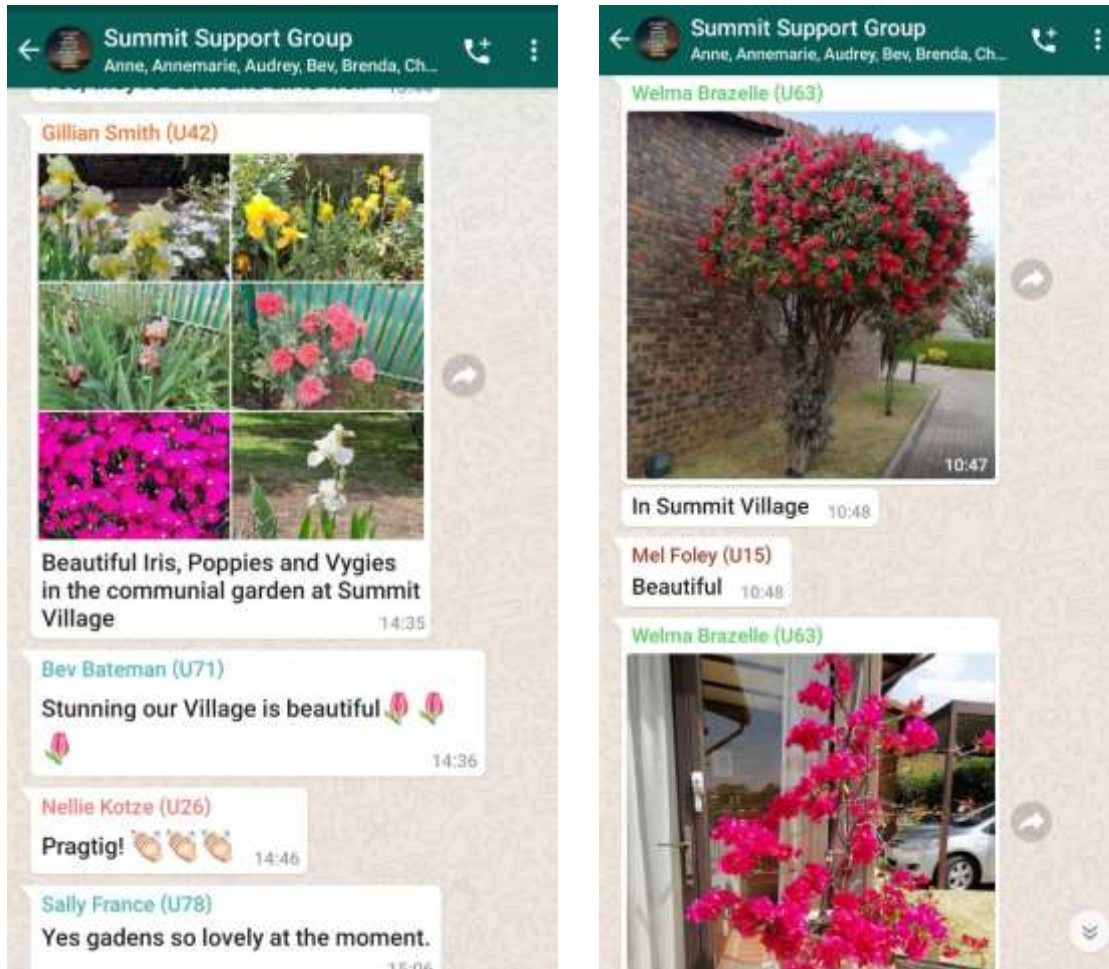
Summit Support Group
Anne, Annemarie, Audrey, Bev, Brenda, Ch...

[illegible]

Gillian Smith (U42)

Beautiful Iris, Poppies and Vygies in the communial garden at Summit Village 14:35

Bev Bateman (U71)
Stunning our Village is beautiful 🌷🌷🌷 14:36

Nellie Kotze (U26)
Pragtig! 👏👏👏 14:46

Sally France (U78)
Yes gadens so lovely at the moment. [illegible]

Summit Support Group
Anne, Annemarie, Audrey, Bev, Brenda, Ch...

Welma Brazelle (U63)
10:47

In Summit Village 10:48

Mel Foley (U15)
Beautiful 10:48

Welma Brazelle (U63)